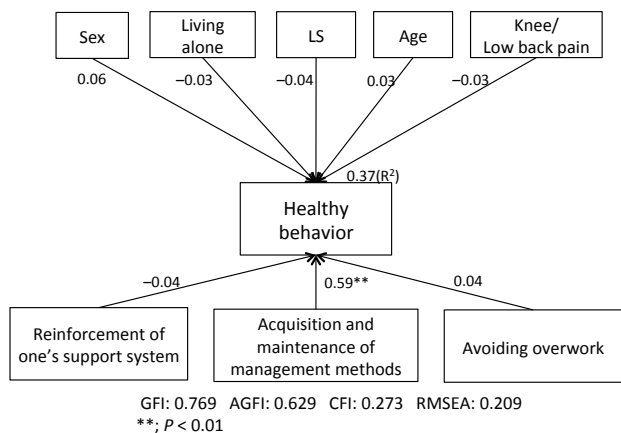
Sex

Living alone

LS

Age

Knee/ Low back pain

0.06

–0.03

–0.04

0.03

–0.03

0.37($R^2$)

Healthy behavior

–0.04

0.59**

0.04

Reinforcement of one's support system

Acquisition and maintenance of management methods

Avoiding overwork

GFI: 0.769 AGFI: 0.629 CFI: 0.273 RMSEA: 0.209

**; $P$ < 0.01